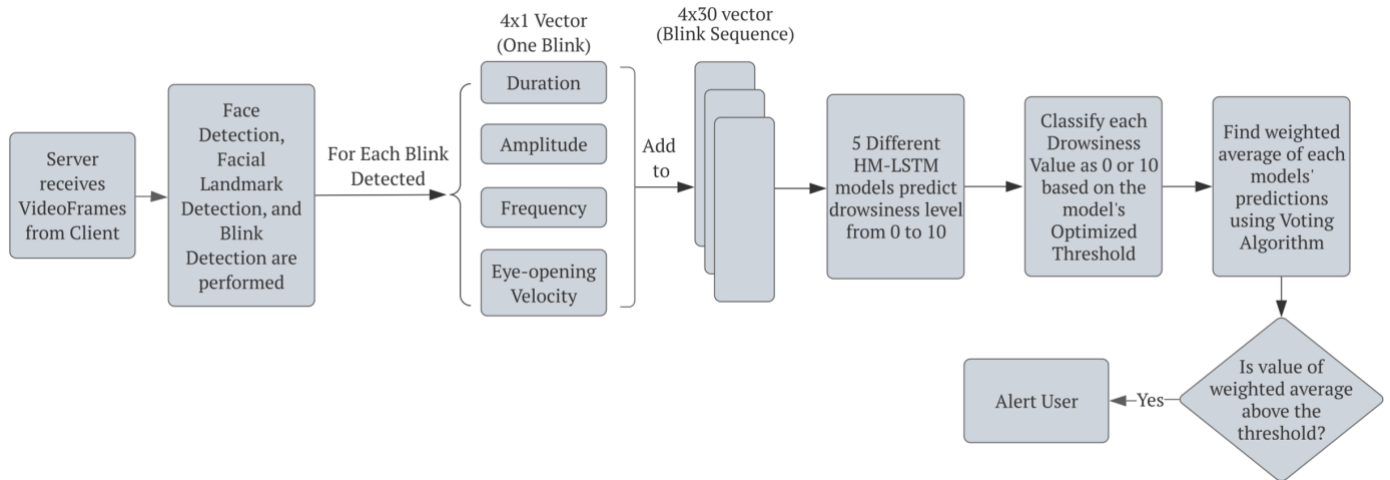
Server receives VideoFrames from Client

Face Detection, Facial Landmark Detection, and Blink Detection are performed

For Each Blink Detected

4x1 Vector (One Blink)

Duration

Amplitude

Frequency

Eye-opening Velocity

Add to

4x30 vector (Blink Sequence)

5 Different HM-LSTM models predict drowsiness level from 0 to 10

Classify each Drowsiness Value as 0 or 10 based on the model's Optimized Threshold

Find weighted average of each models' predictions using Voting Algorithm

Is value of weighted average above the threshold?

Yes

Alert User